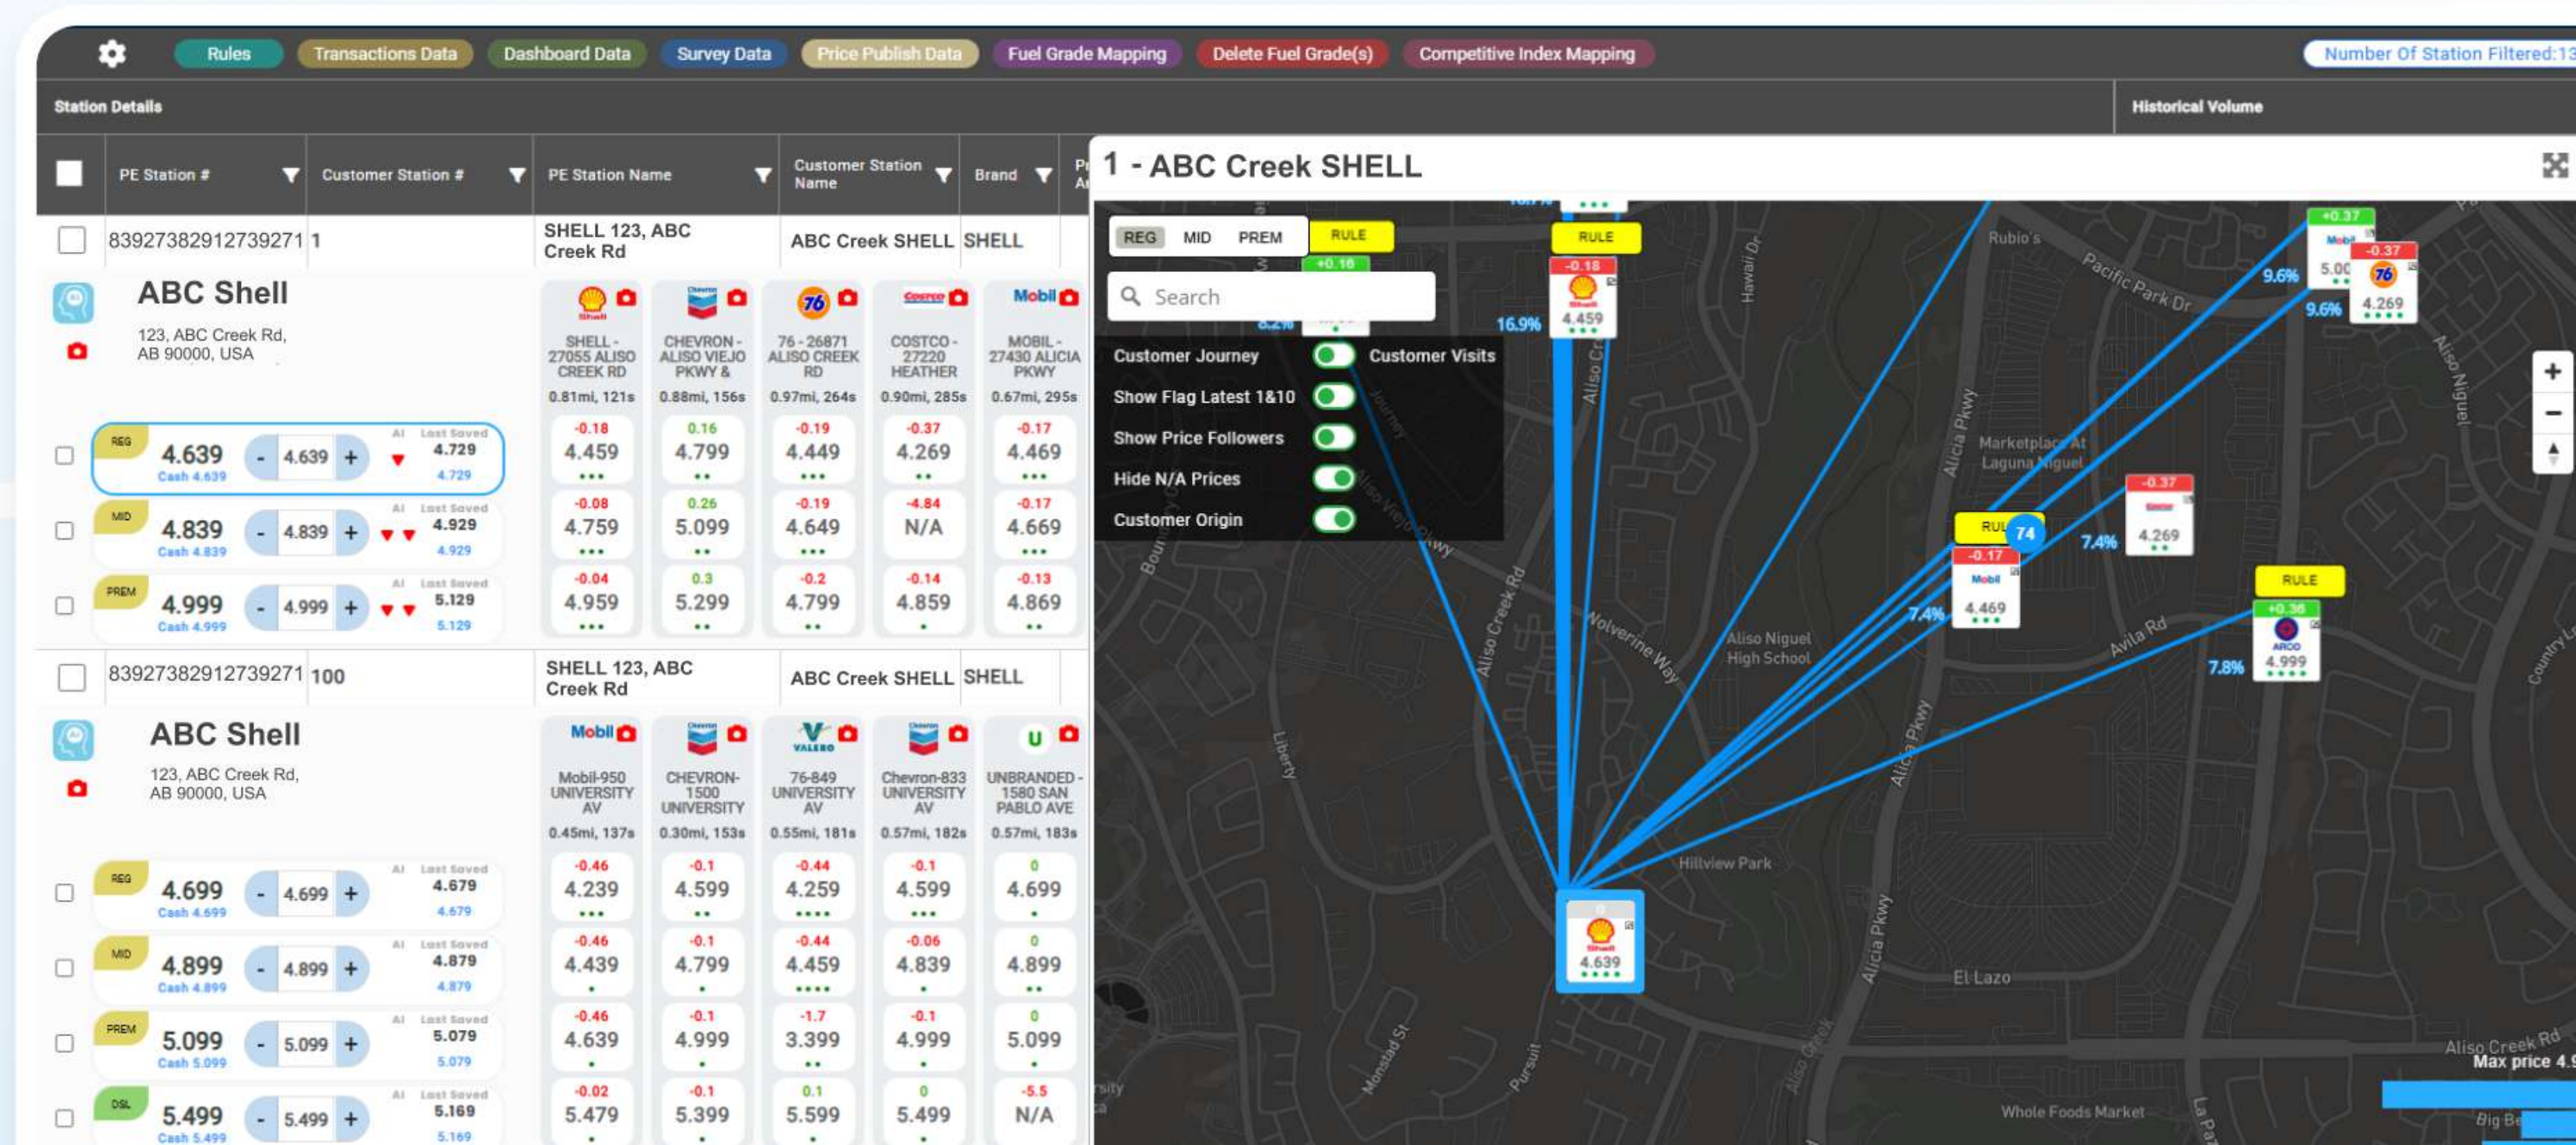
Rules Transactions Data Dashboard Data Survey Data Price Publish Data Fuel Grade Mapping Delete Fuel Grade(s) Competitive Index Mapping Number Of Station Filtered:13

Station Details Historical Volume

| | PE Station # | Customer Station # | PE Station Name | Customer Station Name | Brand |
|---|---|---|---|---|---|
| | 839273829127392711 | | SHELL 123, ABC Creek Rd | ABC Creek SHELL | SHELL |

ABC Shell
123, ABC Creek Rd, AB 90000, USA

SHELL - 27055 ALISO CREEK RD 0.81mi, 121s
CHEVRON - ALISO VIEJO PKWY & 0.88mi, 156s
76 - 26871 ALISO CREEK RD 0.97mi, 264s
COSTCO - 27220 HEATHER 0.90mi, 285s
MOBIL - 27430 ALICIA PKWY 0.67mi, 295s

REG 4.639 Cash 4.639 - 4.639 + AI Last Saved 4.729 4.729
-0.18 4.459 | 0.16 4.799 | -0.19 4.449 | -0.37 4.269 | -0.17 4.469

MID 4.839 Cash 4.839 - 4.839 + AI Last Saved 4.929 4.929
-0.08 4.759 | 0.26 5.099 | -0.19 4.649 | -4.84 N/A | -0.17 4.669

PREM 4.999 Cash 4.999 - 4.999 + AI Last Saved 5.129 5.129
-0.04 4.959 | 0.3 5.299 | -0.2 4.799 | -0.14 4.859 | -0.13 4.869

| | 839273829127392711 | 100 | SHELL 123, ABC Creek Rd | ABC Creek SHELL | SHELL |

ABC Shell
123, ABC Creek Rd, AB 90000, USA

Mobil-950 UNIVERSITY AV 0.45mi, 137s
CHEVRON-1500 UNIVERSITY 0.30mi, 153s
76-849 UNIVERSITY AV 0.55mi, 181s
Chevron-833 UNIVERSITY AV 0.57mi, 182s
UNBRANDED - 1580 SAN PABLO AVE 0.57mi, 183s

REG 4.699 Cash 4.699 - 4.699 + AI Last Saved 4.679 4.679
-0.46 4.239 | -0.1 4.599 | -0.44 4.259 | -0.1 4.599 | 0 4.699

MID 4.899 Cash 4.899 - 4.899 + AI Last Saved 4.879 4.879
-0.46 4.439 | -0.1 4.799 | -0.44 4.459 | -0.06 4.839 | 0 4.899

PREM 5.099 Cash 5.099 - 5.099 + AI Last Saved 5.079 5.079
-0.46 4.639 | -0.1 4.999 | -1.7 3.399 | -0.1 4.999 | 0 5.099

DSL 5.499 Cash 5.499 - 5.499 + AI Last Saved 5.169 5.169
-0.02 5.479 | -0.1 5.399 | 0.1 5.599 | 0 5.499 | -5.5 N/A

1 - ABC Creek SHELL

REG MID PREM
Search
Customer Journey Customer Visits
Show Flag Latest 1&10
Show Price Followers
Hide N/A Prices
Customer Origin

RULE +0.16 RULE -0.18 4.459 16.9% +0.37 -0.37 5.00 4.269 9.6% 9.6% RUL 74 -0.17 4.469 7.4% 7.4% -0.37 4.269 RULE +0.36 4.999 7.8% 4.639
Rubio's Pacific Park Dr Hawaii Dr Aliso Creek Rd Aliso Viejo Pkwy Wolverine Way Aliso Niguel High School Alicia Pkwy Marketplace At Laguna Niguel Avila Rd Aliso Niguel Hillview Park Liberty El Lazo Monstad St Pursuit Whole Foods Market Aliso Creek Rd Max price 4.9 Big Be